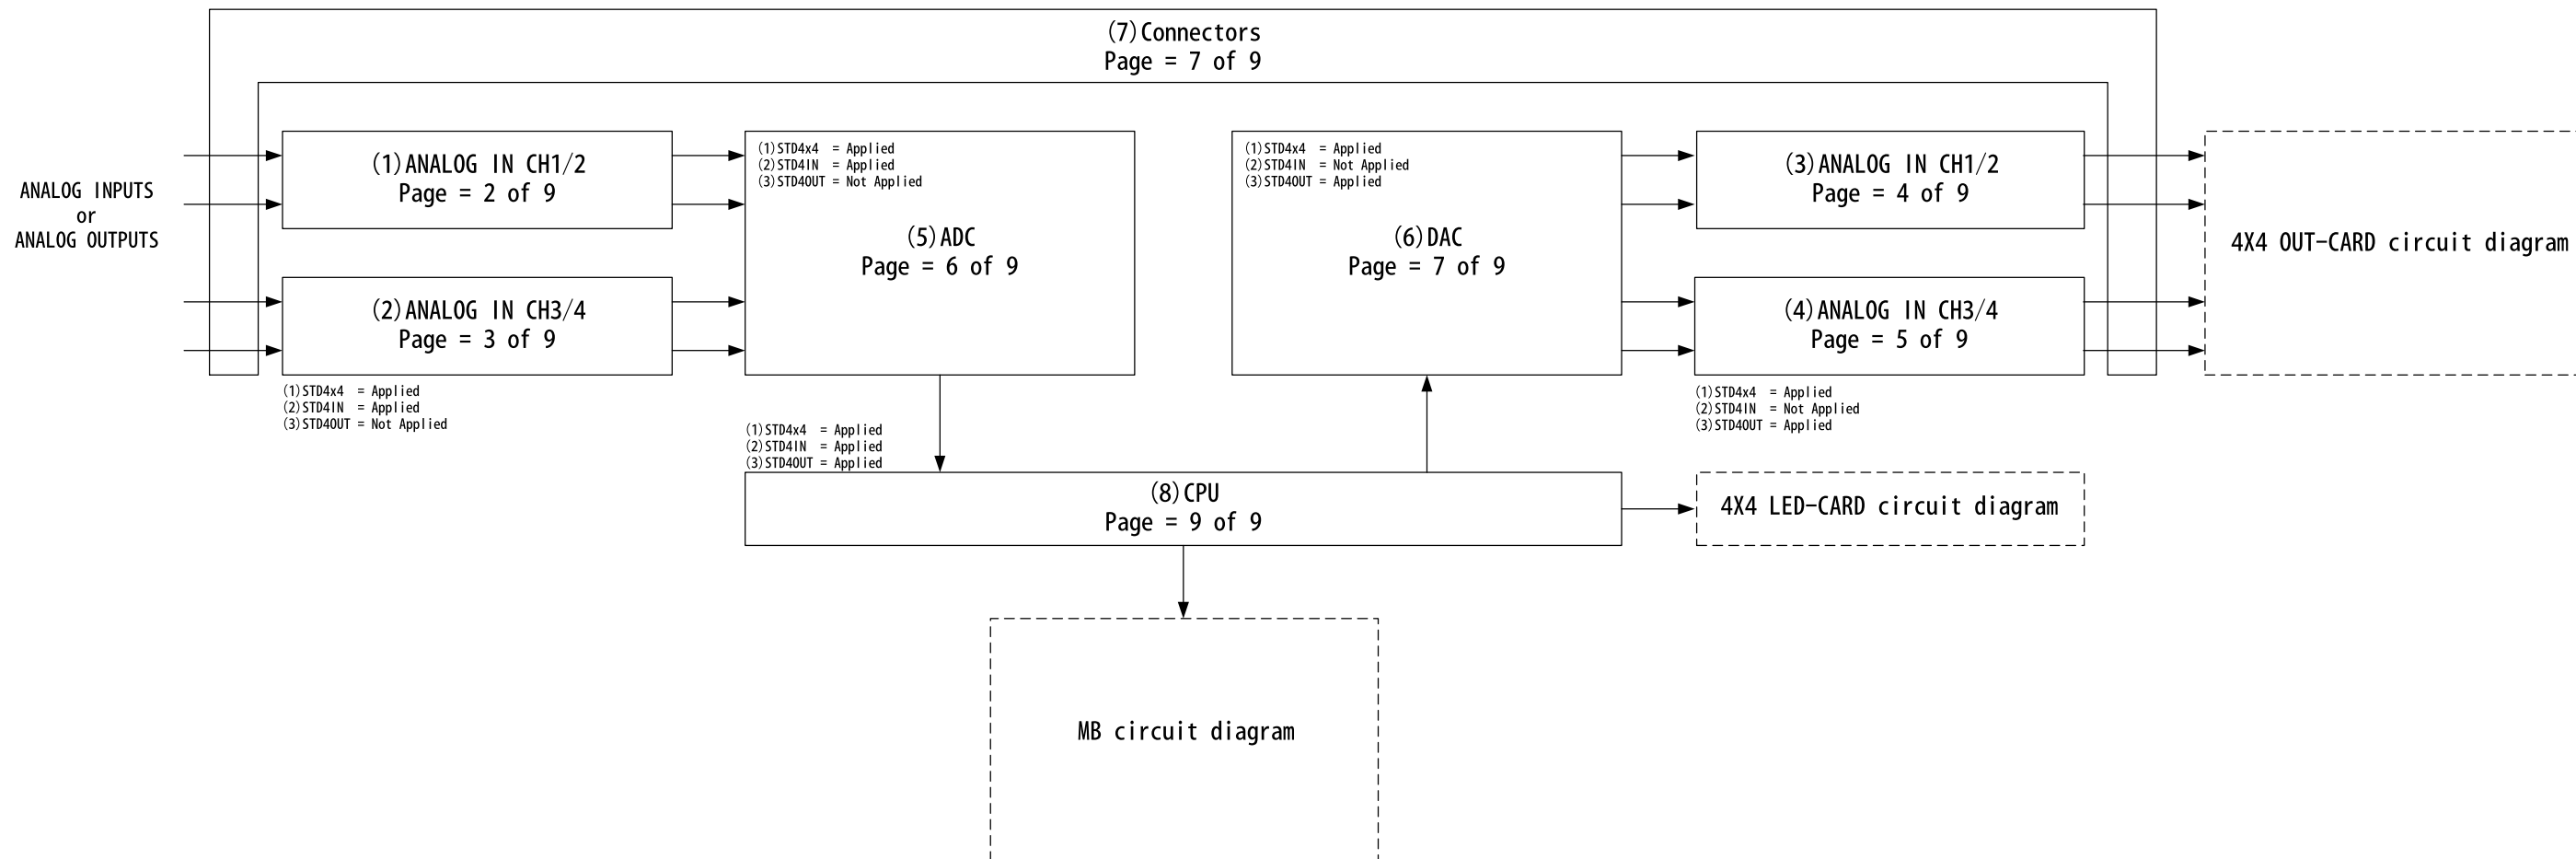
(7)Connectors
Page = 7 of 9

ANALOG INPUTS
or
ANALOG OUTPUTS

(1)ANALOG IN CH1/2
Page = 2 of 9

(2)ANALOG IN CH3/4
Page = 3 of 9

(1)STD4x4 = Applied
(2)STD4IN = Applied
(3)STD4OUT = Not Applied

(1)STD4x4 = Applied
(2)STD4IN = Applied
(3)STD4OUT = Not Applied

(5)ADC
Page = 6 of 9

(1)STD4x4 = Applied
(2)STD4IN = Applied
(3)STD4OUT = Applied

(1)STD4x4 = Applied
(2)STD4IN = Not Applied
(3)STD4OUT = Applied

(6)DAC
Page = 7 of 9

(3)ANALOG IN CH1/2
Page = 4 of 9

(4)ANALOG IN CH3/4
Page = 5 of 9

(1)STD4x4 = Applied
(2)STD4IN = Not Applied
(3)STD4OUT = Applied

4X4 OUT-CARD circuit diagram

(8)CPU
Page = 9 of 9

4X4 LED-CARD circuit diagram

MB circuit diagram